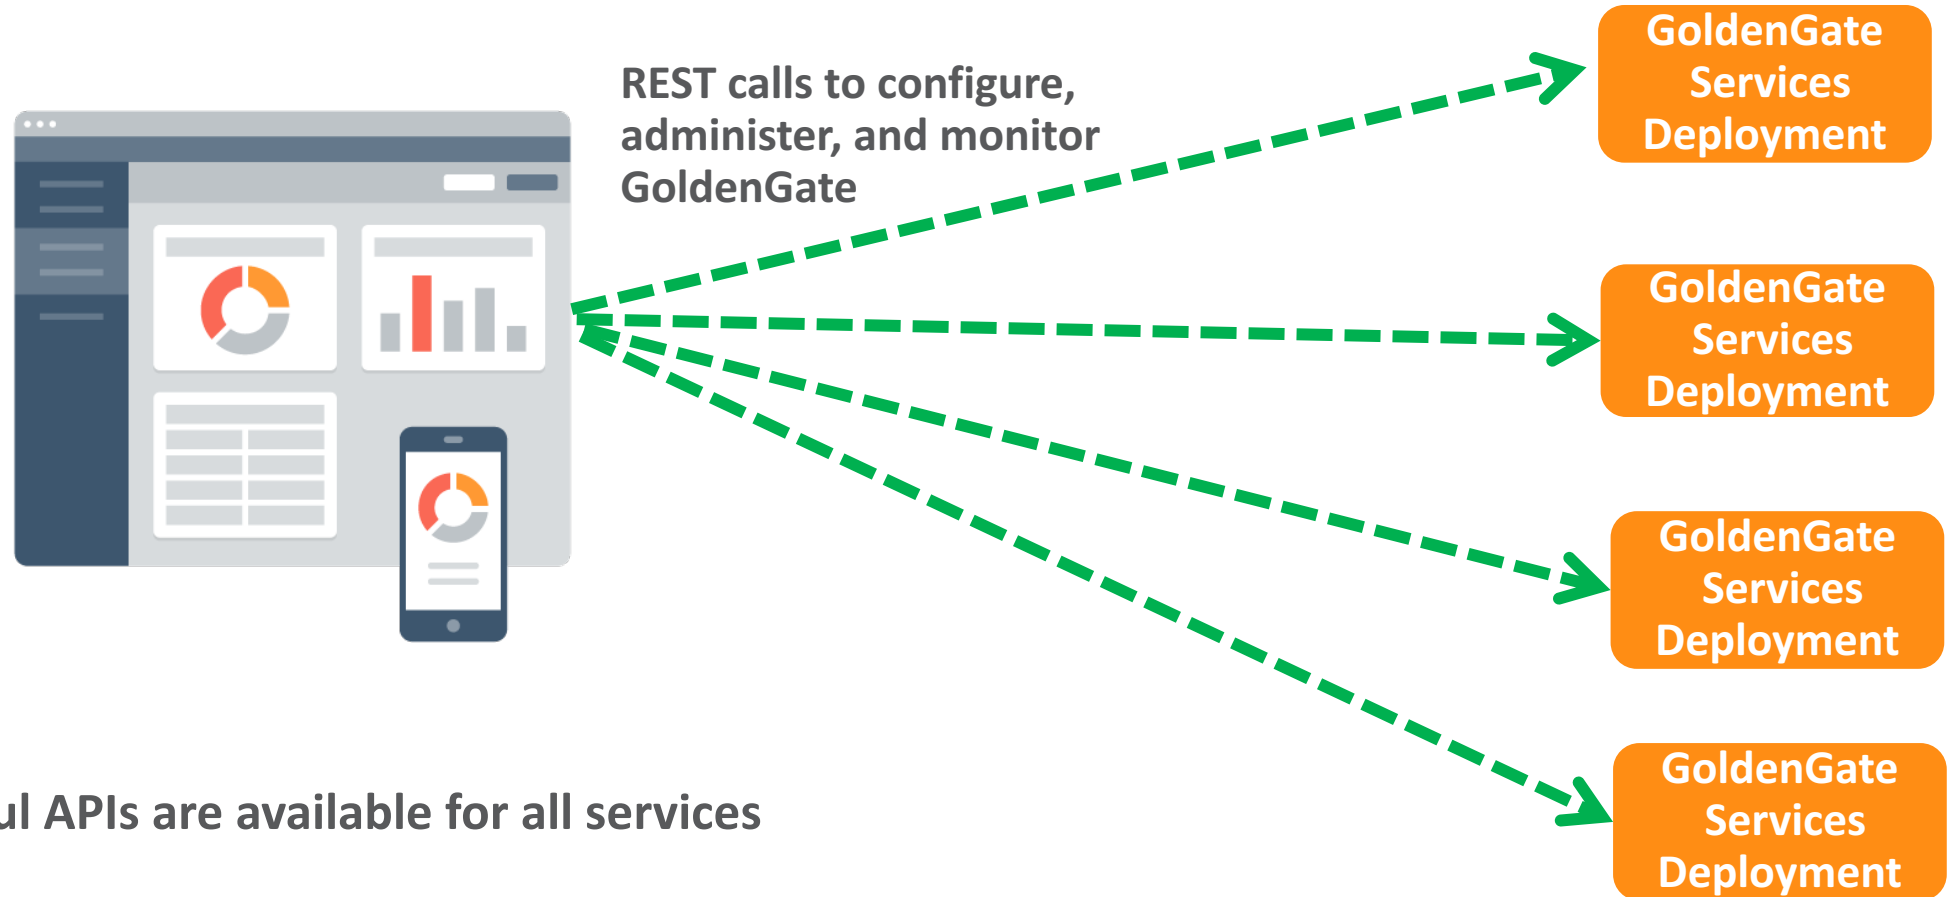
REST calls to configure, administer, and monitor GoldenGate

GoldenGate Services Deployment

GoldenGate Services Deployment

GoldenGate Services Deployment

GoldenGate Services Deployment

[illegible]ul APIs are available for all services